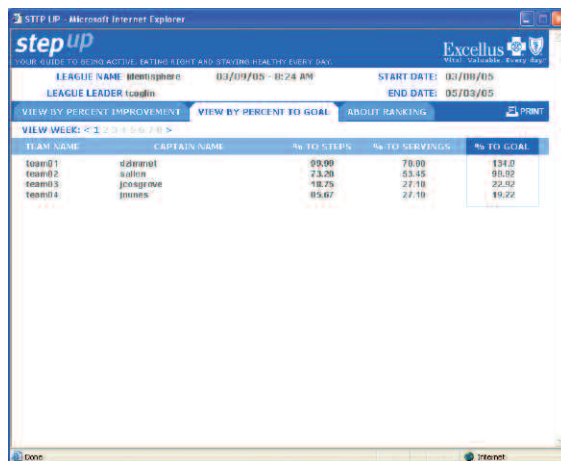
STEP UP - Microsoft Internet Explorer

step up
YOUR GUIDE TO BEING ACTIVE, EATING RIGHT AND STAYING HEALTHY EVERY DAY.

Excellus
Vital. Valuable. Every day.

LEAGUE NAME identisphere 03/09/05 - 8:24 AM START DATE: 03/08/05

LEAGUE LEADER tcoglin END DATE: 05/03/05

VIEW BY PERCENT IMPROVEMENT | VIEW BY PERCENT TO GOAL | ABOUT RANKING | PRINT

VIEW WEEK: < 1 2 3 4 5 6 7 8 >

| TEAM NAME | CAPTAIN NAME | % TO STEPS | % TO SERVINGS | % TO GOAL |
|---|---|---|---|---|
| team01 | dzimmet | 99.00 | 70.00 | 134.0 |
| team02 | sallen | 73.20 | 53.45 | 98.92 |
| team03 | jcosgrove | 18.75 | 27.10 | 22.92 |
| team04 | jmunes | 85.67 | 27.10 | 19.22 |

Done
Internet